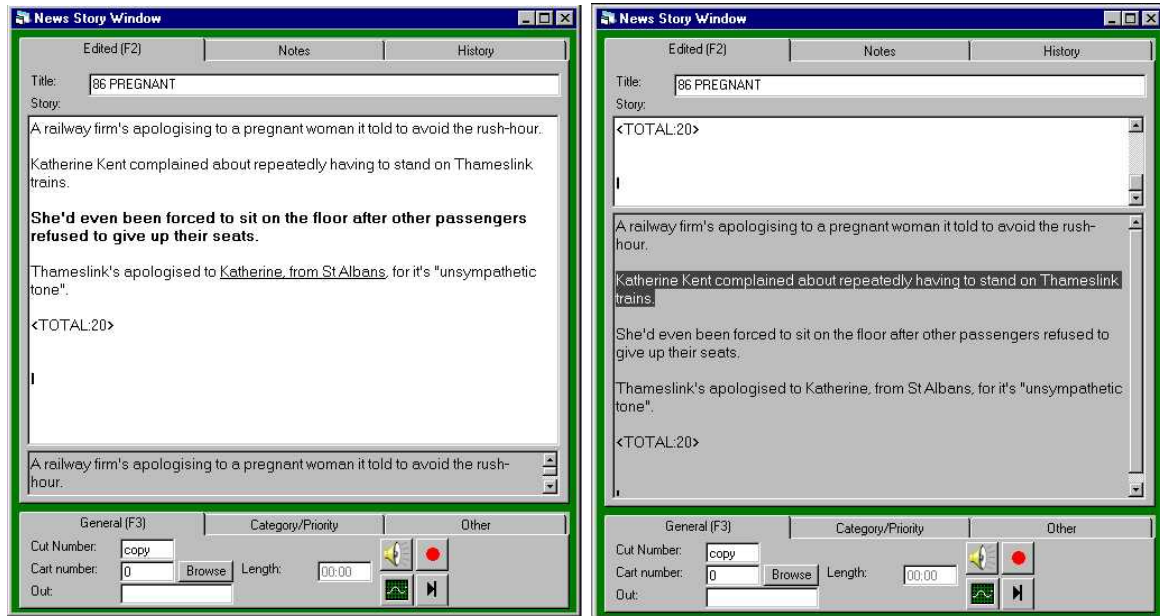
News Story Window

Edited (F2) | Notes | History

Title: 86 PREGNANT

Story:

A railway firm's apologising to a pregnant woman it told to avoid the rush-hour.

Katherine Kent complained about repeatedly having to stand on Thameslink trains.

**She'd even been forced to sit on the floor after other passengers refused to give up their seats.**

Thameslink's apologised to Katherine, from St Albans, for it's "unsympathetic tone".

<TOTAL:20>

A railway firm's apologising to a pregnant woman it told to avoid the rush-hour.

General (F3) | Category/Priority | Other

Cut Number: copy

Cart number: 0 Browse Length: 00:00

Out:

News Story Window

Edited (F2) | Notes | History

Title: 86 PREGNANT

Story:

<TOTAL:20>

A railway firm's apologising to a pregnant woman it told to avoid the rush-hour.

Katherine Kent complained about repeatedly having to stand on Thameslink trains.

She'd even been forced to sit on the floor after other passengers refused to give up their seats.

Thameslink's apologised to Katherine, from St Albans, for it's "unsympathetic tone".

<TOTAL:20>

General (F3) | Category/Priority | Other

Cut Number: copy

Cart number: 0 Browse Length: 00:00

Out: